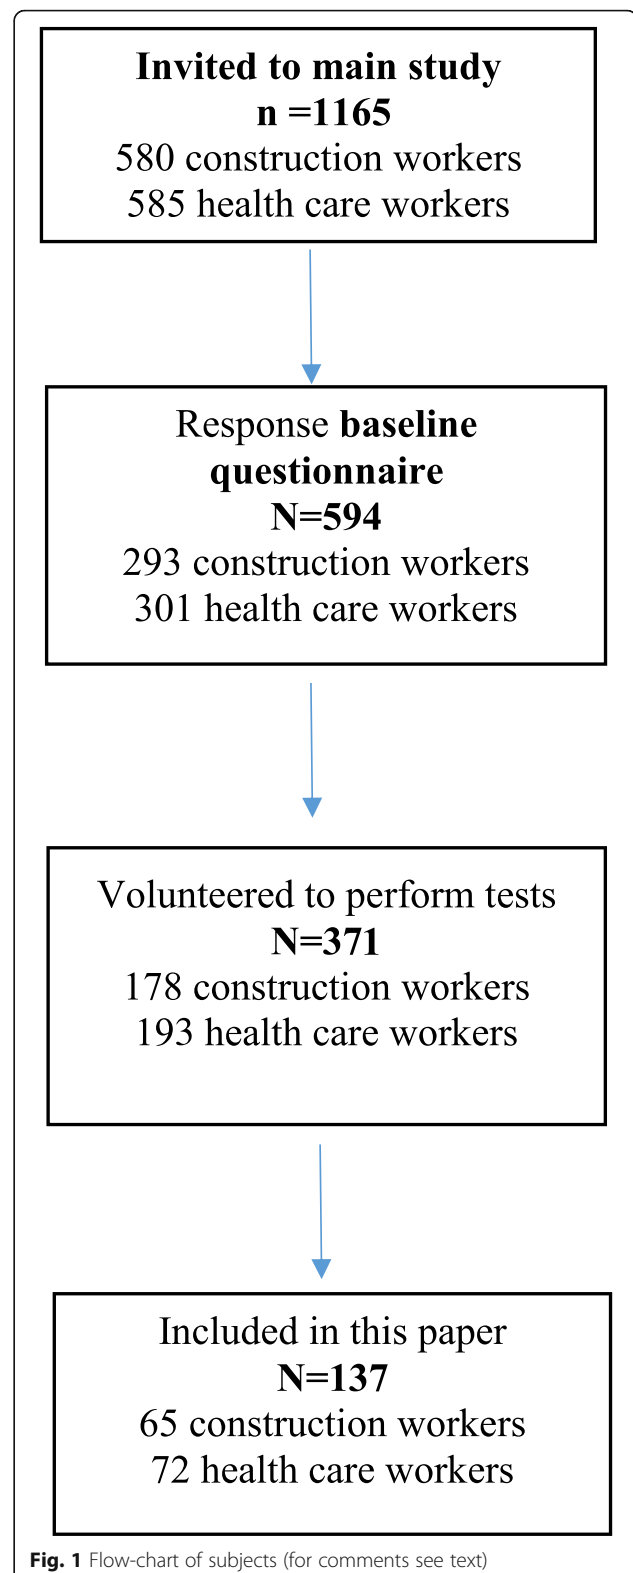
Invited to main study
n =1165
580 construction workers
585 health care workers

Response baseline questionnaire
N=594
293 construction workers
301 health care workers

Volunteered to perform tests
N=371
178 construction workers
193 health care workers

Included in this paper
N=137
65 construction workers
72 health care workers

Fig. 1 Flow-chart of subjects (for comments see text)